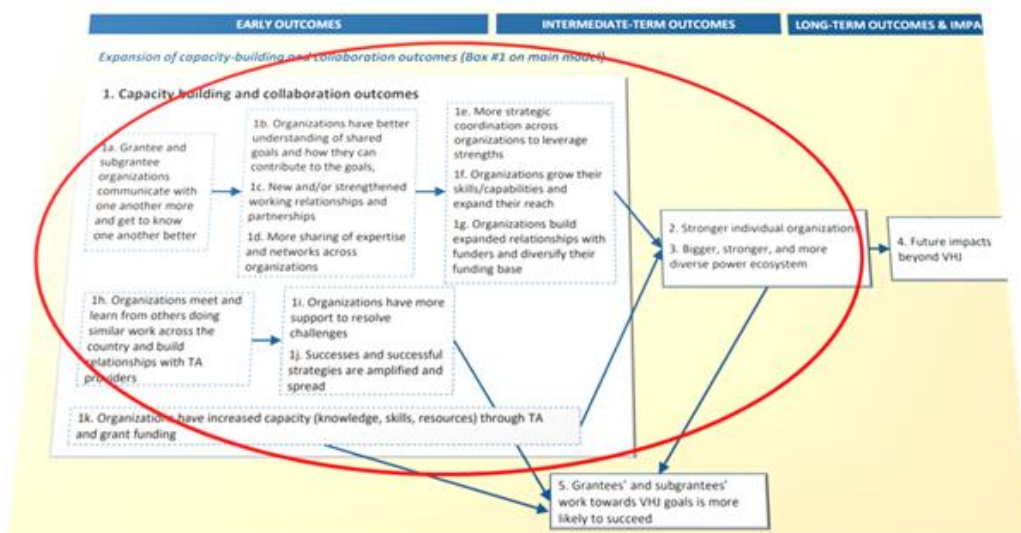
EARLY OUTCOMES

INTERMEDIATE-TERM OUTCOMES

LONG-TERM OUTCOMES & IMPA

Expansion of capacity-building and collaboration outcomes (Box #1 on main model)

1. Capacity building and collaboration outcomes

1a. Grantee and subgrantee organizations communicate with one another more and get to know one another better

1b. Organizations have better understanding of shared goals and how they can contribute to the goals,

1c. New and/or strengthened working relationships and partnerships

1d. More sharing of expertise and networks across organizations

1e. More strategic coordination across organizations to leverage strengths

1f. Organizations grow their skills/capabilities and expand their reach

1g. Organizations build expanded relationships with funders and diversify their funding base

1h. Organizations meet and learn from others doing similar work across the country and build relationships with TA providers

1i. Organizations have more support to resolve challenges

1j. Successes and successful strategies are amplified and spread

1k. Organizations have increased capacity (knowledge, skills, resources) through TA and grant funding

2. Stronger individual organizations

3. Bigger, stronger, and more diverse power ecosystem

4. Future impacts beyond VHJ

5. Grantees' and subgrantees' work towards VHJ goals is more likely to succeed